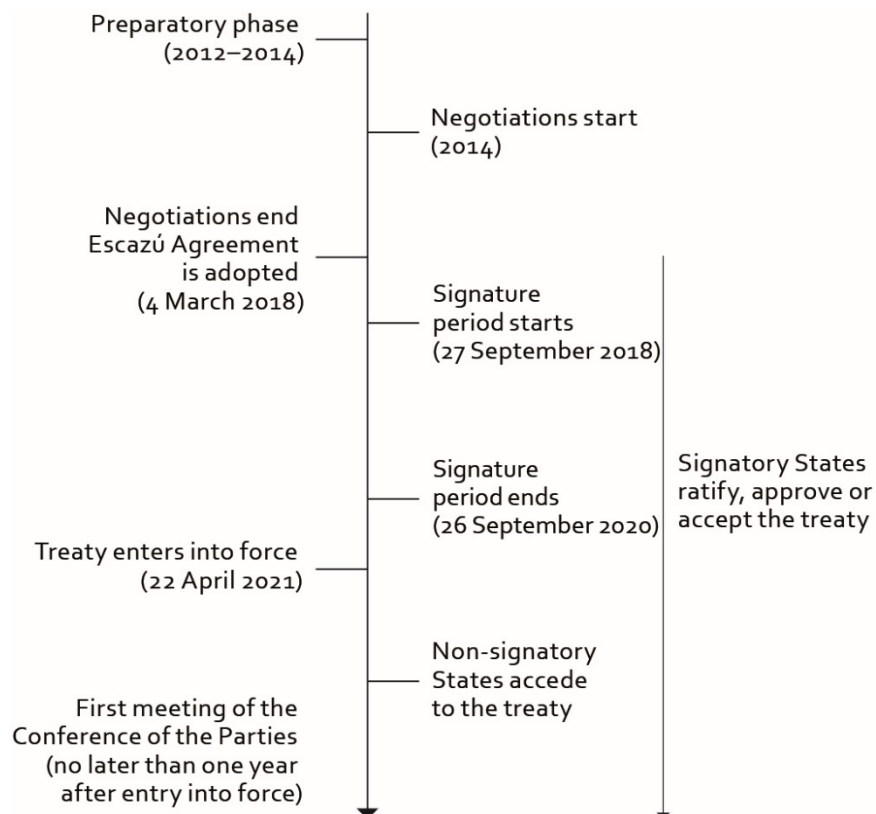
Preparatory phase (2012–2014)

Negotiations start (2014)

Negotiations end Escazú Agreement is adopted (4 March 2018)

Signature period starts (27 September 2018)

Signature period ends (26 September 2020)

Signatory States ratify, approve or accept the treaty

Treaty enters into force (22 April 2021)

Non-signatory States accede to the treaty

First meeting of the Conference of the Parties (no later than one year after entry into force)